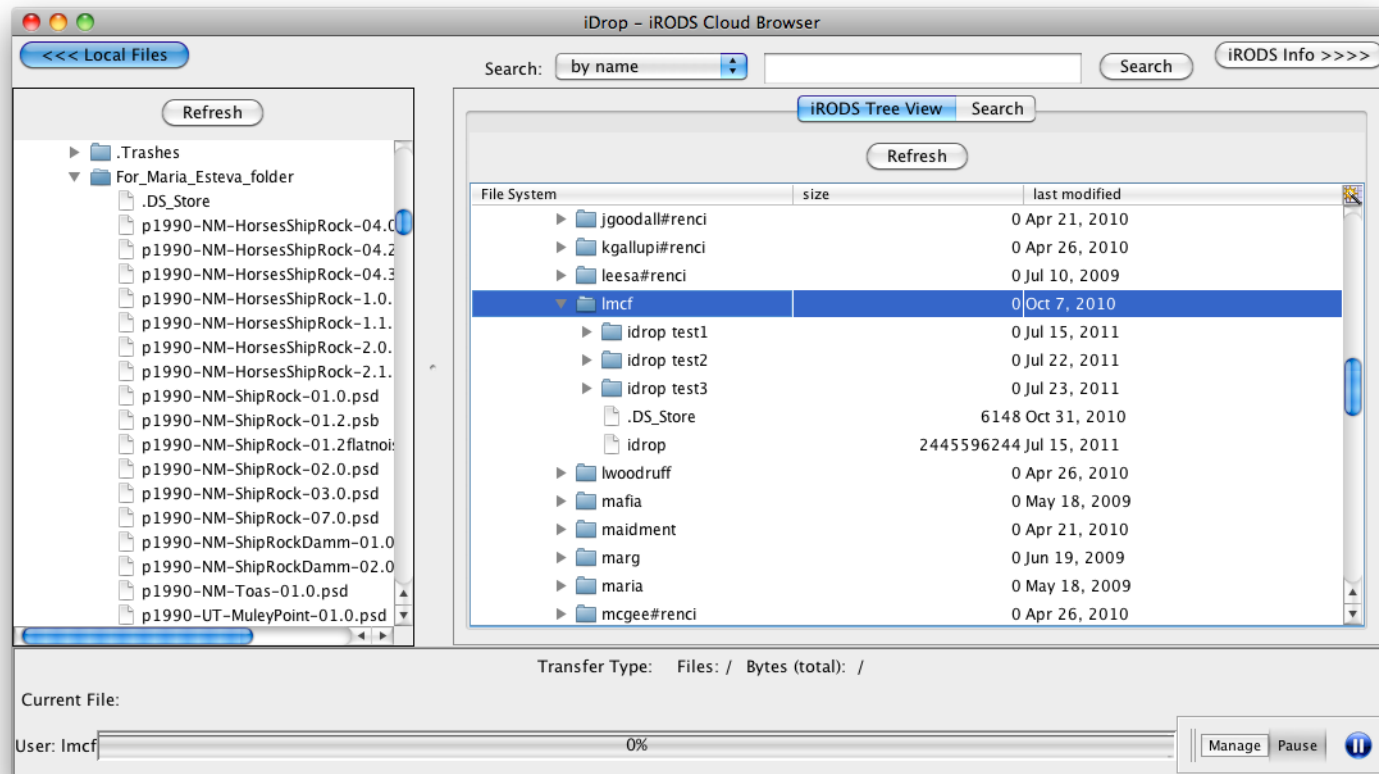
iDrop - iRODS Cloud Browser

<<< Local Files

Search: by name

Search

iRODS Info >>>>

Refresh

.Trashes
For_Maria_Esteva_folder
.DS_Store
p1990-NM-HorsesShipRock-04.0
p1990-NM-HorsesShipRock-04.2
p1990-NM-HorsesShipRock-04.3
p1990-NM-HorsesShipRock-1.0.
p1990-NM-HorsesShipRock-1.1.
p1990-NM-HorsesShipRock-2.0.
p1990-NM-HorsesShipRock-2.1.
p1990-NM-ShipRock-01.0.psd
p1990-NM-ShipRock-01.2.psb
p1990-NM-ShipRock-01.2flatnoi
p1990-NM-ShipRock-02.0.psd
p1990-NM-ShipRock-03.0.psd
p1990-NM-ShipRock-07.0.psd
p1990-NM-ShipRockDamm-01.0
p1990-NM-ShipRockDamm-02.0
p1990-NM-Toas-01.0.psd
p1990-UT-MuleyPoint-01.0.psd

iRODS Tree View | Search

Refresh

| File System | size | last modified |
|---|---|---|
| jgoodall#renci | 0 | Apr 21, 2010 |
| kgallupi#renci | 0 | Apr 26, 2010 |
| leesa#renci | 0 | Jul 10, 2009 |
| lmcf | 0 | Oct 7, 2010 |
| idrop test1 | 0 | Jul 15, 2011 |
| idrop test2 | 0 | Jul 22, 2011 |
| idrop test3 | 0 | Jul 23, 2011 |
| .DS_Store | 6148 | Oct 31, 2010 |
| idrop | 2445596244 | Jul 15, 2011 |
| lwoodruff | 0 | Apr 26, 2010 |
| mafia | 0 | May 18, 2009 |
| maidment | 0 | Apr 21, 2010 |
| marg | 0 | Jun 19, 2009 |
| maria | 0 | May 18, 2009 |
| mcgee#renci | 0 | Apr 26, 2010 |

Transfer Type: Files: / Bytes (total): /

Current File:

User: lmcf

0%

Manage Pause